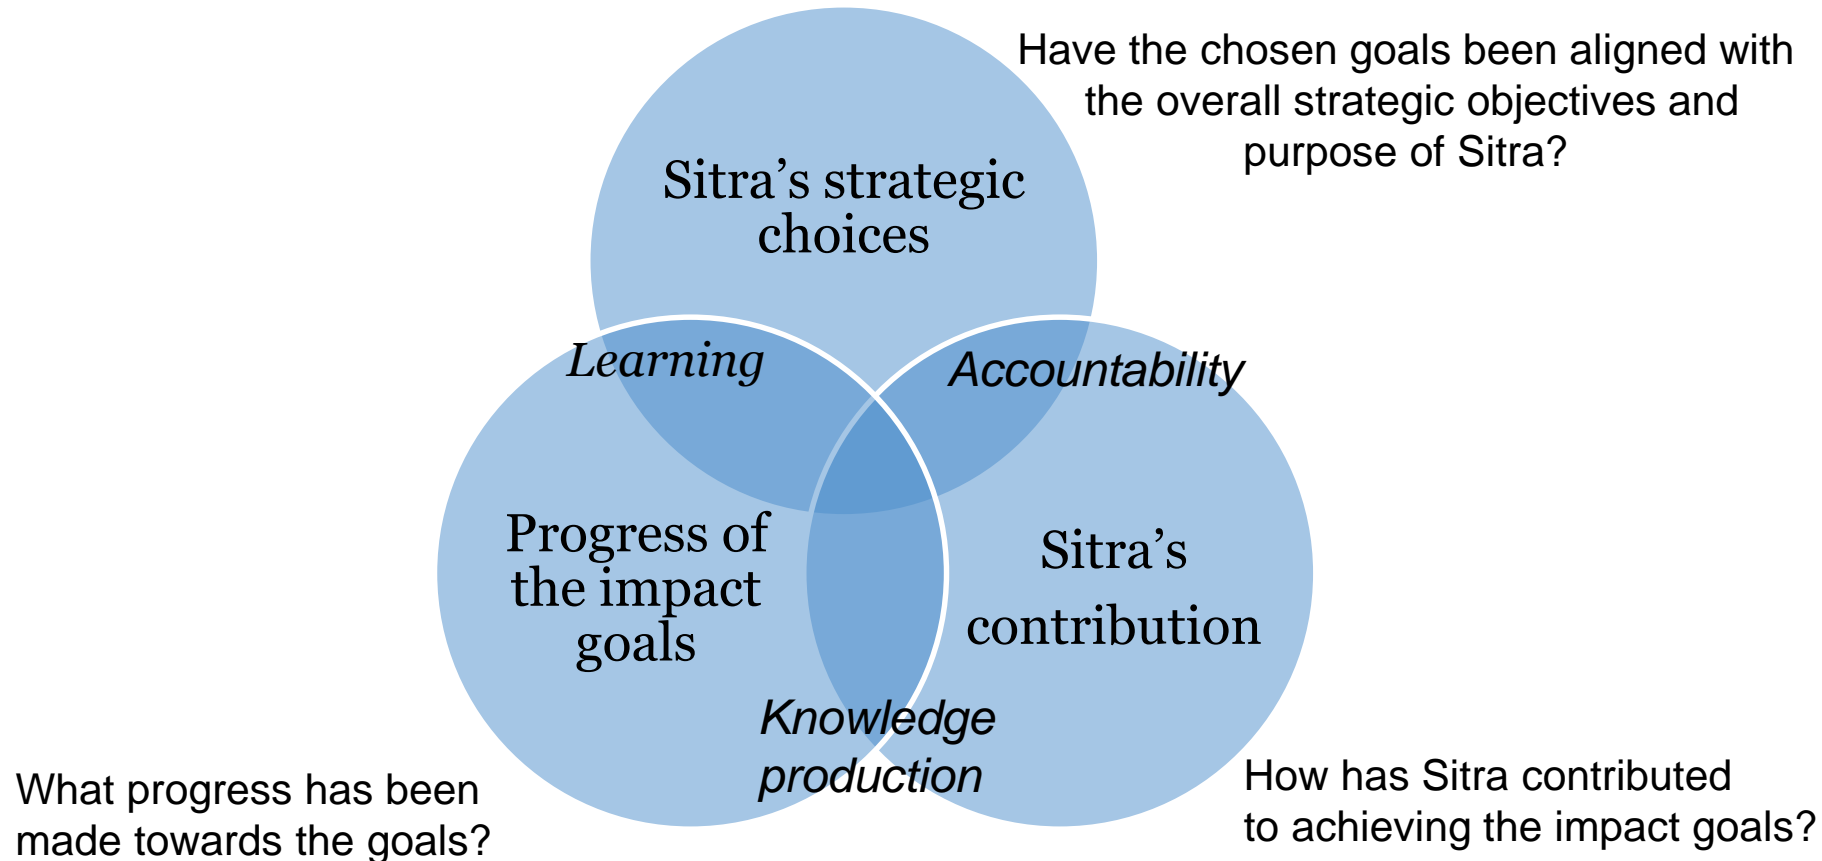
Have the chosen goals been aligned with the overall strategic objectives and purpose of Sitra?

Sitra’s strategic choices

Learning

Accountability

Progress of the impact goals

Sitra’s contribution

Knowledge production

What progress has been made towards the goals?

How has Sitra contributed to achieving the impact goals?